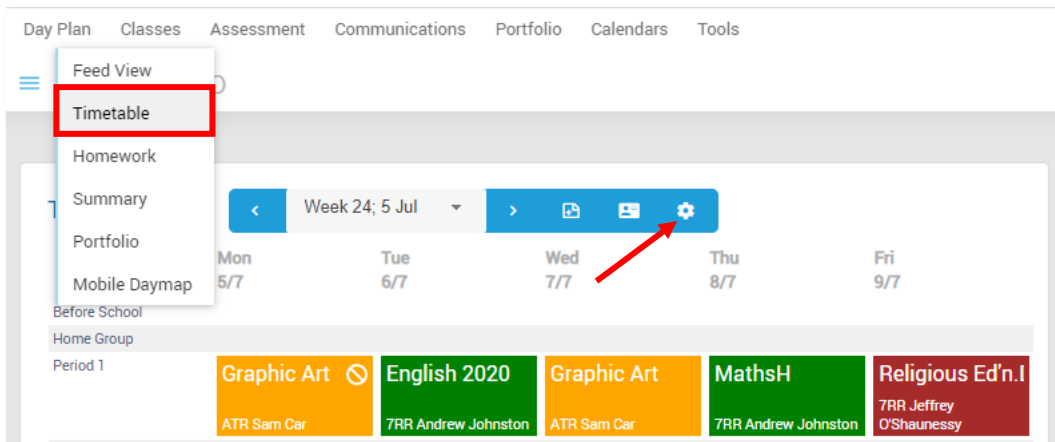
Day Plan Classes Assessment Communications Portfolio Calendars Tools

Feed View
Timetable
Homework
Summary
Portfolio
Mobile Daymap

T

Week 24; 5 Jul

Mon 5/7
Tue 6/7
Wed 7/7
Thu 8/7
Fri 9/7

Before School
Home Group
Period 1

| Mon | Tue | Wed | Thu | Fri |
|---|---|---|---|---|
| Graphic Art ATR Sam Car | English 2020 7RR Andrew Johnston | Graphic Art ATR Sam Car | MathsH 7RR Andrew Johnston | Religious Ed'n.I 7RR Jeffrey O'Shaunessy |